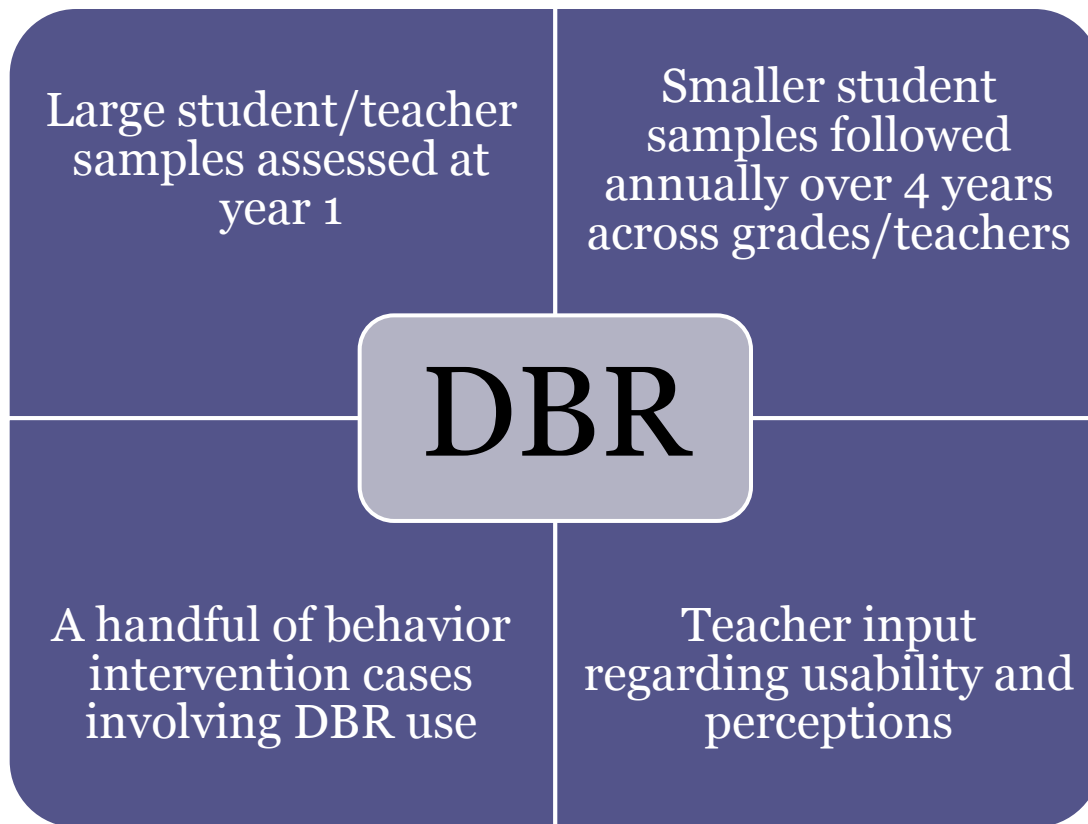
Large student/teacher samples assessed at year 1

Smaller student samples followed annually over 4 years across grades/teachers

DBR

A handful of behavior intervention cases involving DBR use

Teacher input regarding usability and perceptions